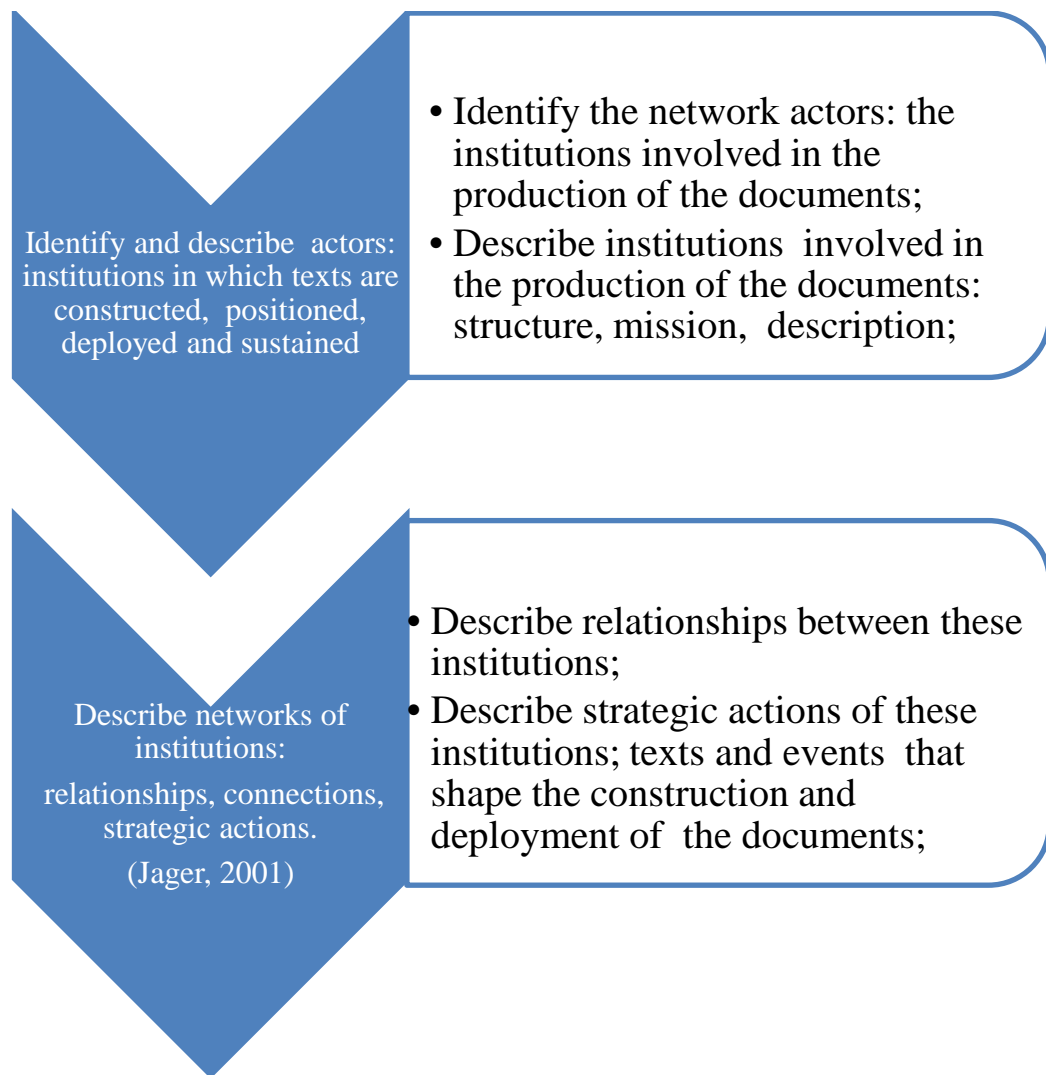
Identify and describe actors: institutions in which texts are constructed, positioned, deployed and sustained

• Identify the network actors: the institutions involved in the production of the documents;
• Describe institutions involved in the production of the documents: structure, mission, description;

Describe networks of institutions:

relationships, connections, strategic actions.

(Jager, 2001)

• Describe relationships between these institutions;
• Describe strategic actions of these institutions; texts and events that shape the construction and deployment of the documents;